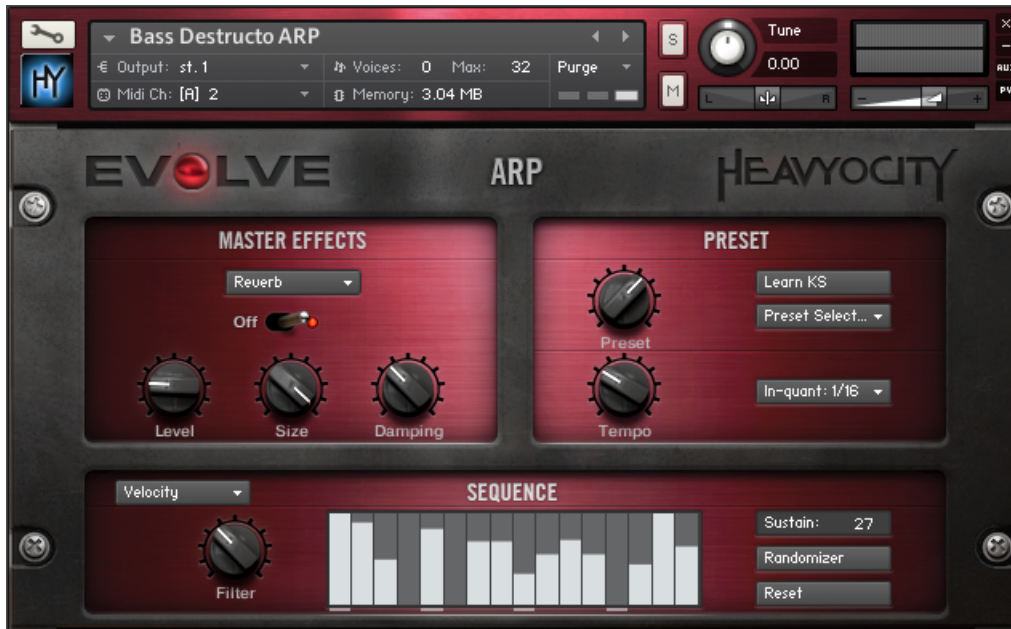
HY

Bass Destructo ARP

Output: st. 1

Voices: 0 Max: 32

Purge

Midi Ch: [A] 2

Memory: 3.04 MB

S

M

Tune

0.00

L

R

AUX

PV

EVOLVE

ARP

HEAVYOCITY

MASTER EFFECTS

Reverb

Off

Level

Size

Damping

PRESET

Learn KS

Preset Select...

Preset

In-quant: 1/16

Tempo

Velocity

SEQUENCE

Filter

Sustain: 27

Randomizer

Reset